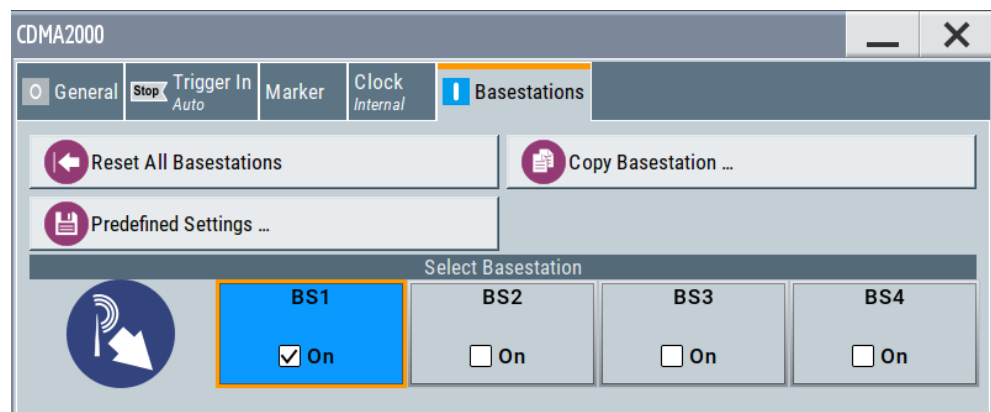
CDMA2000

General
Stop Trigger In Auto
Marker
Clock Internal
Basestations

Reset All Basestations
Copy Basestation ...
Predefined Settings ...

Select Basestation

BS1
☑ On

BS2
☐ On

BS3
☐ On

BS4
☐ On